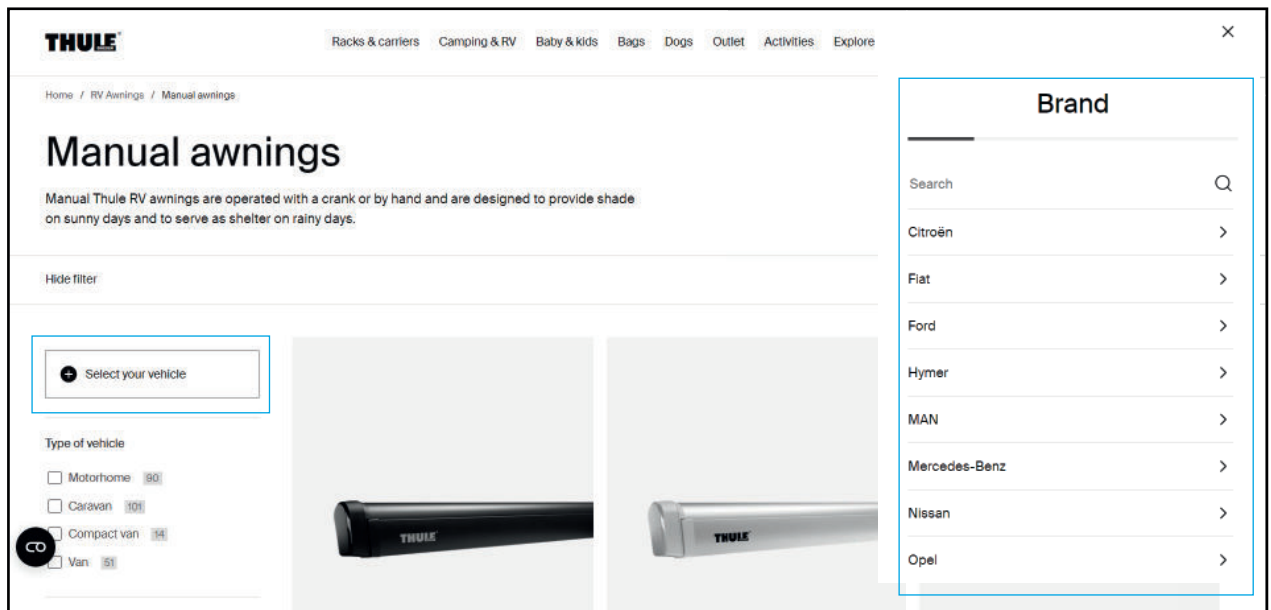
THULE

Racks & carriers Camping & RV Baby & kids Bags Dogs Outlet Activities Explore

×

Home / RV Awnings / Manual awnings

Manual awnings

Manual Thule RV awnings are operated with a crank or by hand and are designed to provide shade on sunny days and to serve as shelter on rainy days.

Hide filter

Select your vehicle

Type of vehicle

Motorhome 90

Caravan 101

Compact van 14

Van 51

THULE

THULE

Brand

Search

Citroën

Fiat

Ford

Hymer

MAN

Mercedes-Benz

Nissan

Opel